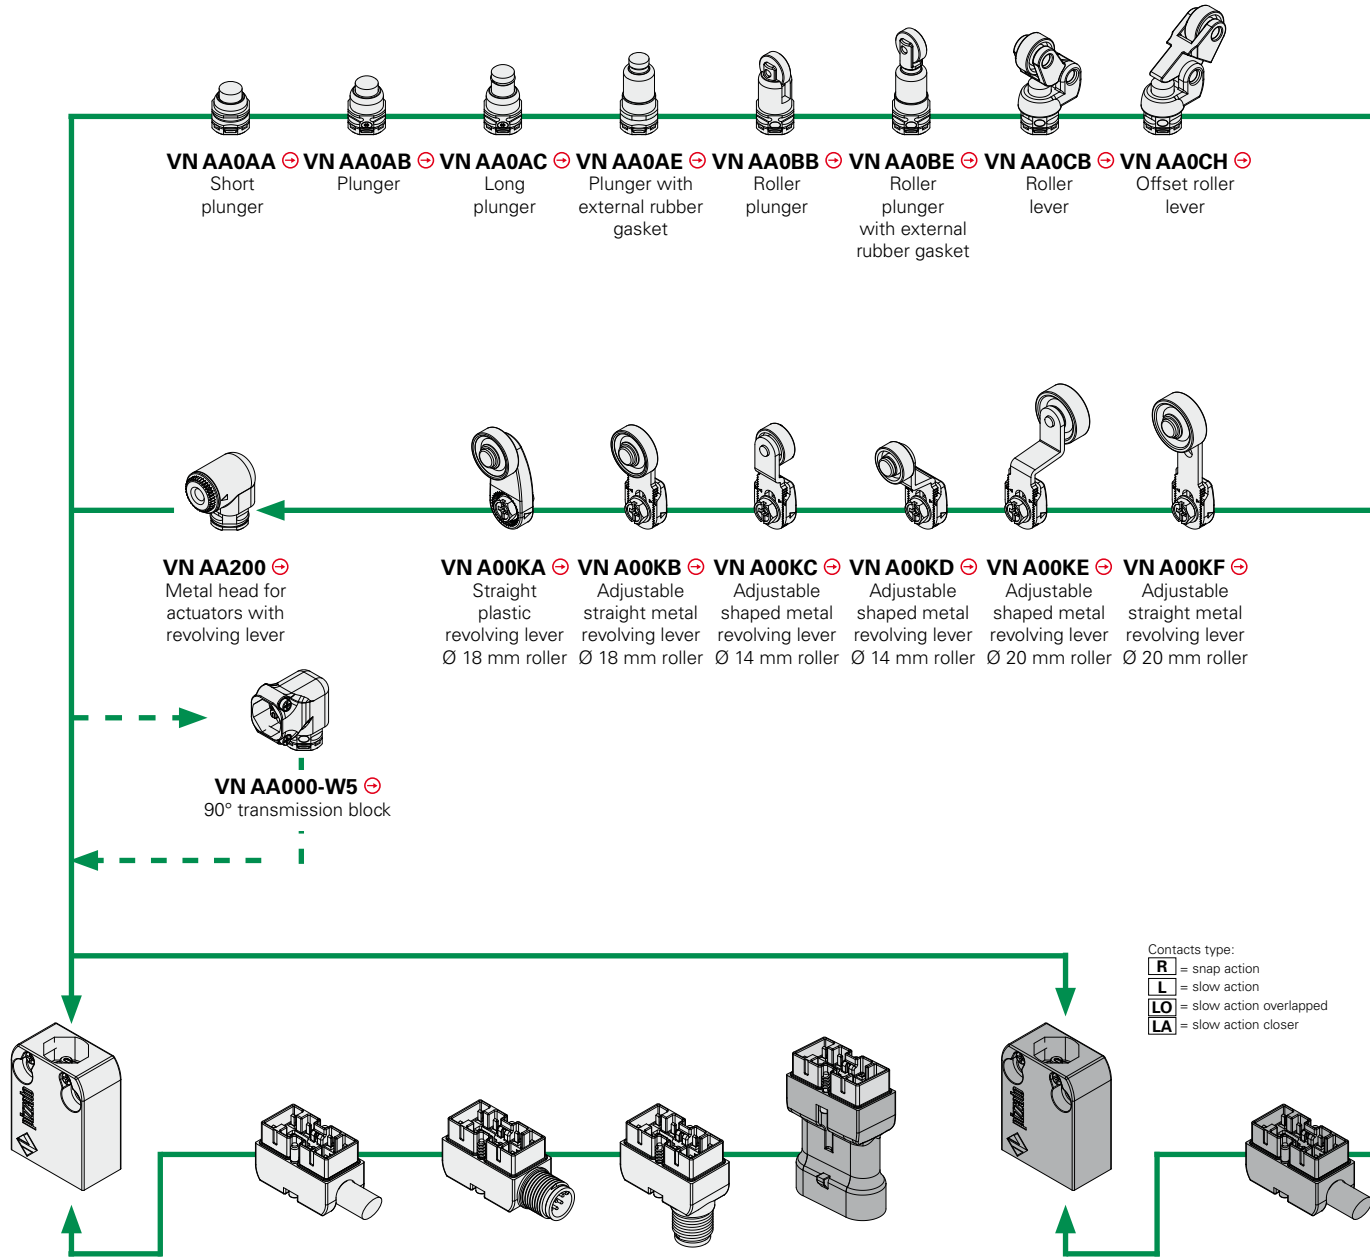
VN AA0AA
Short plunger

VN AA0AB
Plunger

VN AA0AC
Long plunger

VN AA0AE
Plunger with external rubber gasket

VN AA0BB
Roller plunger

VN AA0BE
Roller plunger with external rubber gasket

VN AA0CB
Roller lever

VN AA0CH
Offset roller lever

VN AA200
Metal head for actuators with revolving lever

VN A00KA
Straight plastic revolving lever Ø 18 mm roller

VN A00KB
Adjustable straight metal revolving lever Ø 18 mm roller

VN A00KC
Adjustable shaped metal revolving lever Ø 14 mm roller

VN A00KD
Adjustable shaped metal revolving lever Ø 14 mm roller

VN A00KE
Adjustable shaped metal revolving lever Ø 20 mm roller

VN A00KF
Adjustable straight metal revolving lever Ø 20 mm roller

VN AA000-W5
90° transmission block

Contacts type:
R = snap action
L = slow action
LO = slow action overlapped
LA = slow action closer

pizzato

pizzato